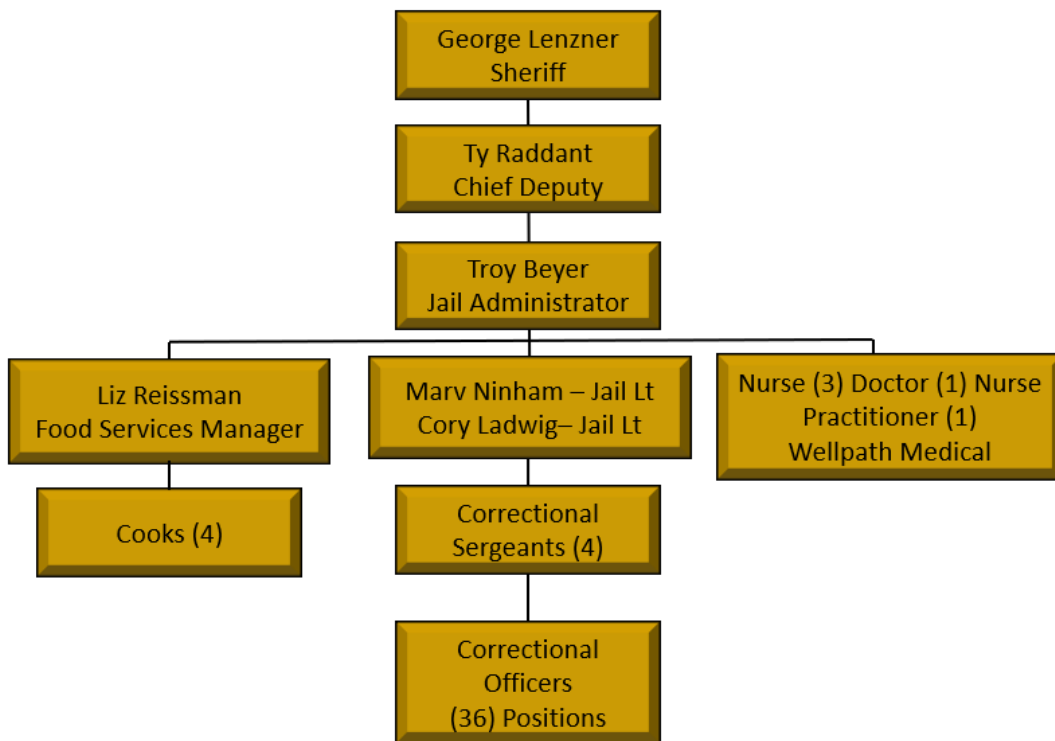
George Lenzner
Sheriff

Ty Raddant
Chief Deputy

Troy Beyer
Jail Administrator

Liz Reissman
Food Services Manager

Marv Ninham – Jail Lt
Cory Ladwig– Jail Lt

Nurse (3) Doctor (1) Nurse Practitioner (1)
Wellpath Medical

Cooks (4)

Correctional Sergeants (4)

Correctional Officers
(36) Positions